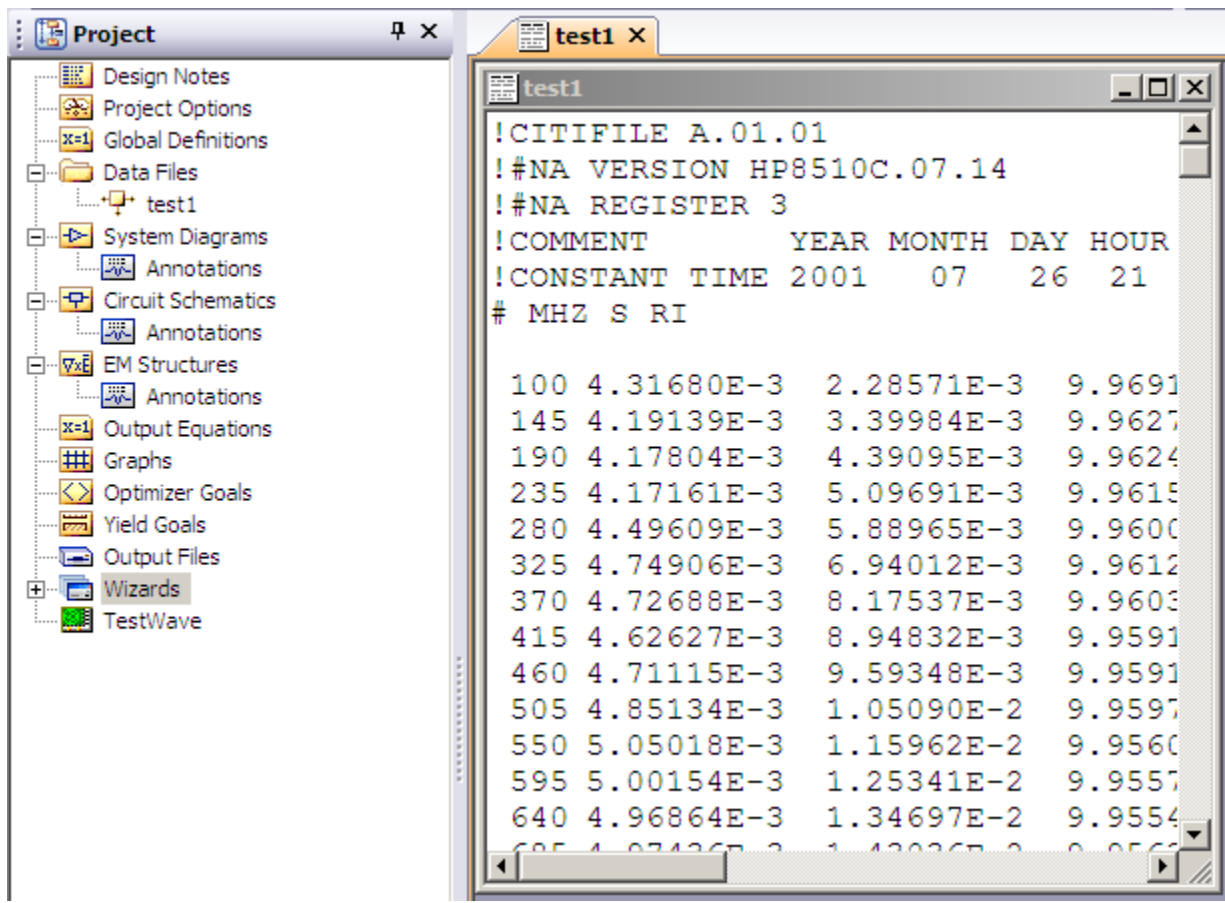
Project

Design Notes
Project Options
Global Definitions
Data Files
test1
System Diagrams
Annotations
Circuit Schematics
Annotations
EM Structures
Annotations
Output Equations
Graphs
Optimizer Goals
Yield Goals
Output Files
Wizards
TestWave

test1 ×

test1

!CITIFILE A.01.01
!#NA VERSION HP8510C.07.14
!#NA REGISTER 3
!COMMENT YEAR MONTH DAY HOUR
!CONSTANT TIME 2001 07 26 21
# MHZ S RI

| | | | |
|---|---|---|---|
| 100 | 4.31680E-3 | 2.28571E-3 | 9.969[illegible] |
| 145 | 4.19139E-3 | 3.39984E-3 | 9.962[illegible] |
| 190 | 4.17804E-3 | 4.39095E-3 | 9.962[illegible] |
| 235 | 4.17161E-3 | 5.09691E-3 | 9.961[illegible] |
| 280 | 4.49609E-3 | 5.88965E-3 | 9.960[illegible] |
| 325 | 4.74906E-3 | 6.94012E-3 | 9.961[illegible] |
| 370 | 4.72688E-3 | 8.17537E-3 | 9.960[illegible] |
| 415 | 4.62627E-3 | 8.94832E-3 | 9.959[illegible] |
| 460 | 4.71115E-3 | 9.59348E-3 | 9.959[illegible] |
| 505 | 4.85134E-3 | 1.05090E-2 | 9.959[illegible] |
| 550 | 5.05018E-3 | 1.15962E-2 | 9.956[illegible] |
| 595 | 5.00154E-3 | 1.25341E-2 | 9.955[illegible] |
| 640 | 4.96864E-3 | 1.34697E-2 | 9.955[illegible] |
| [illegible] | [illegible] | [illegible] | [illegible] |